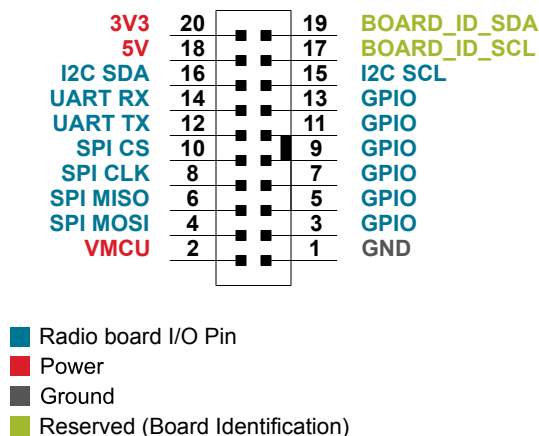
3V3 20 19 BOARD_ID_SDA
5V 18 17 BOARD_ID_SCL
I2C SDA 16 15 I2C SCL
UART RX 14 13 GPIO
UART TX 12 11 GPIO
SPI CS 10 9 GPIO
SPI CLK 8 7 GPIO
SPI MISO 6 5 GPIO
SPI MOSI 4 3 GPIO
VMCU 2 1 GND

Radio board I/O Pin
Power
Ground
Reserved (Board Identification)